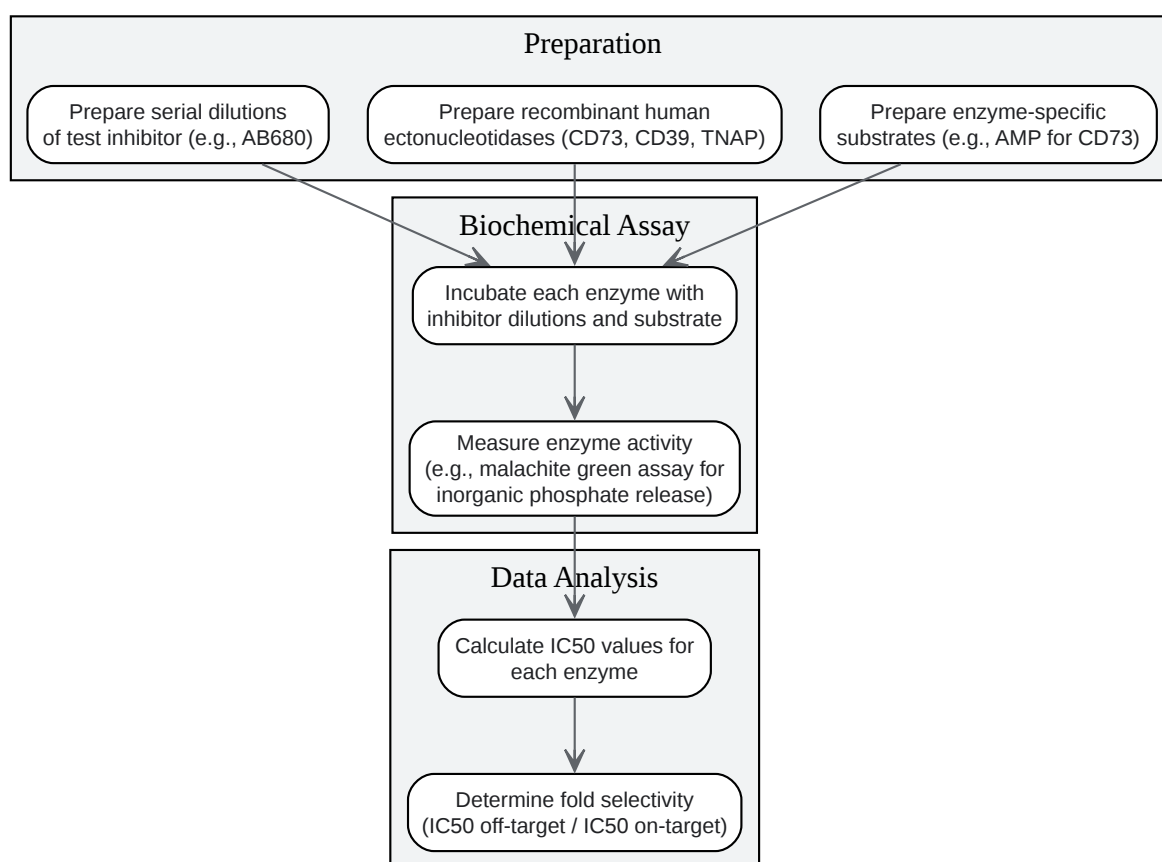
Preparation

Prepare serial dilutions of test inhibitor (e.g., AB680)

Prepare recombinant human ectonucleotidases (CD73, CD39, TNAP)

Prepare enzyme-specific substrates (e.g., AMP for CD73)

Biochemical Assay

Incubate each enzyme with inhibitor dilutions and substrate

Measure enzyme activity (e.g., malachite green assay for inorganic phosphate release)

Data Analysis

Calculate IC50 values for each enzyme

Determine fold selectivity (IC50 off-target / IC50 on-target)